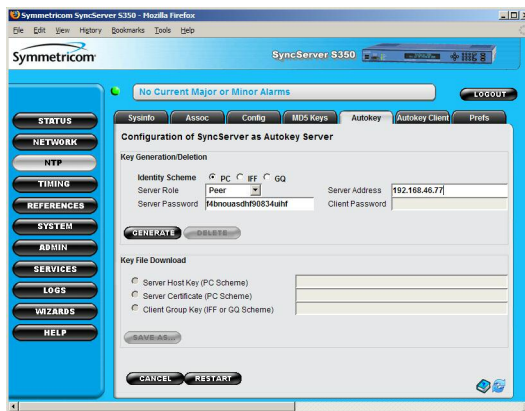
Symmetricom SyncServer S350 - Mozilla Firefox

File Edit View History Bookmarks Tools Help

Symmetricom

SyncServer S350

No Current Major or Minor Alarms

LOGOUT

STATUS
NETWORK
NTP
TIMING
REFERENCES
SYSTEM
ADMIN
SERVICES
LOGS
WIZARDS
HELP

SysInfo | Assoc | Config | MD5 Keys | Autokey | Autokey Client | Prefs

Configuration of SyncServer as Autokey Server

Key Generation/Deletion

Identity Scheme PC IFF GQ

Server Role Peer

Server Address 192.168.46.77

Server Password f4bnouasdhf90834uihf

Client Password

GENERATE DELETE

Key File Download

Server Host Key (PC Scheme)

Server Certificate (PC Scheme)

Client Group Key (IFF or GQ Scheme)

SAVE AS...

CANCEL RESTART